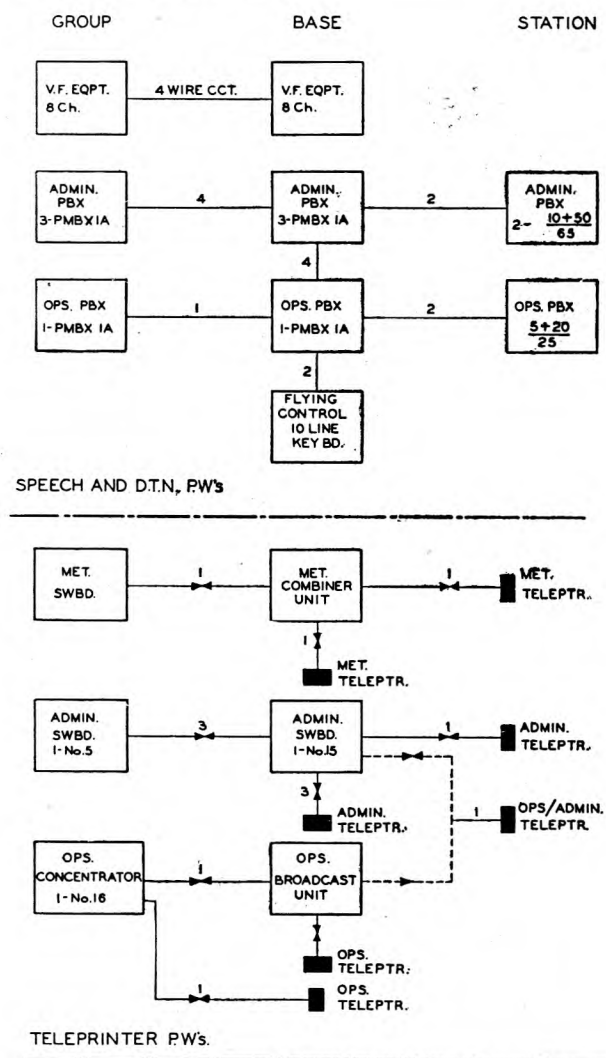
GROUP

BASE

STATION

V.F. EQPT. 8 Ch.

4 WIRE CCT.

V.F. EQPT. 8 Ch.

ADMIN. PBX 3-PMBX IA

4

ADMIN. PBX 3-PMBX IA

2

ADMIN. PBX 2- $\frac{10+50}{65}$

4

OPS. PBX 1-PMBX IA

1

OPS. PBX 1-PMBX IA

2

OPS. PBX $\frac{5+20}{25}$

2

FLYING CONTROL 10 LINE KEY BD.

SPEECH AND D.T.N. P.W's

MET. SWBD.

1

MET. COMBINER UNIT

1

MET. TELEPTR.

1

MET. TELEPTR.

ADMIN. SWBD. 1-No.5

3

ADMIN. SWBD. 1-No.15

1

ADMIN. TELEPTR.

3

ADMIN. TELEPTR.

1

OPS/ADMIN. TELEPTR.

OPS. CONCENTRATOR 1-No.16

1

OPS. BROADCAST UNIT

OPS. TELEPTR.

1

OPS. TELEPTR.

TELEPRINTER P.W's.